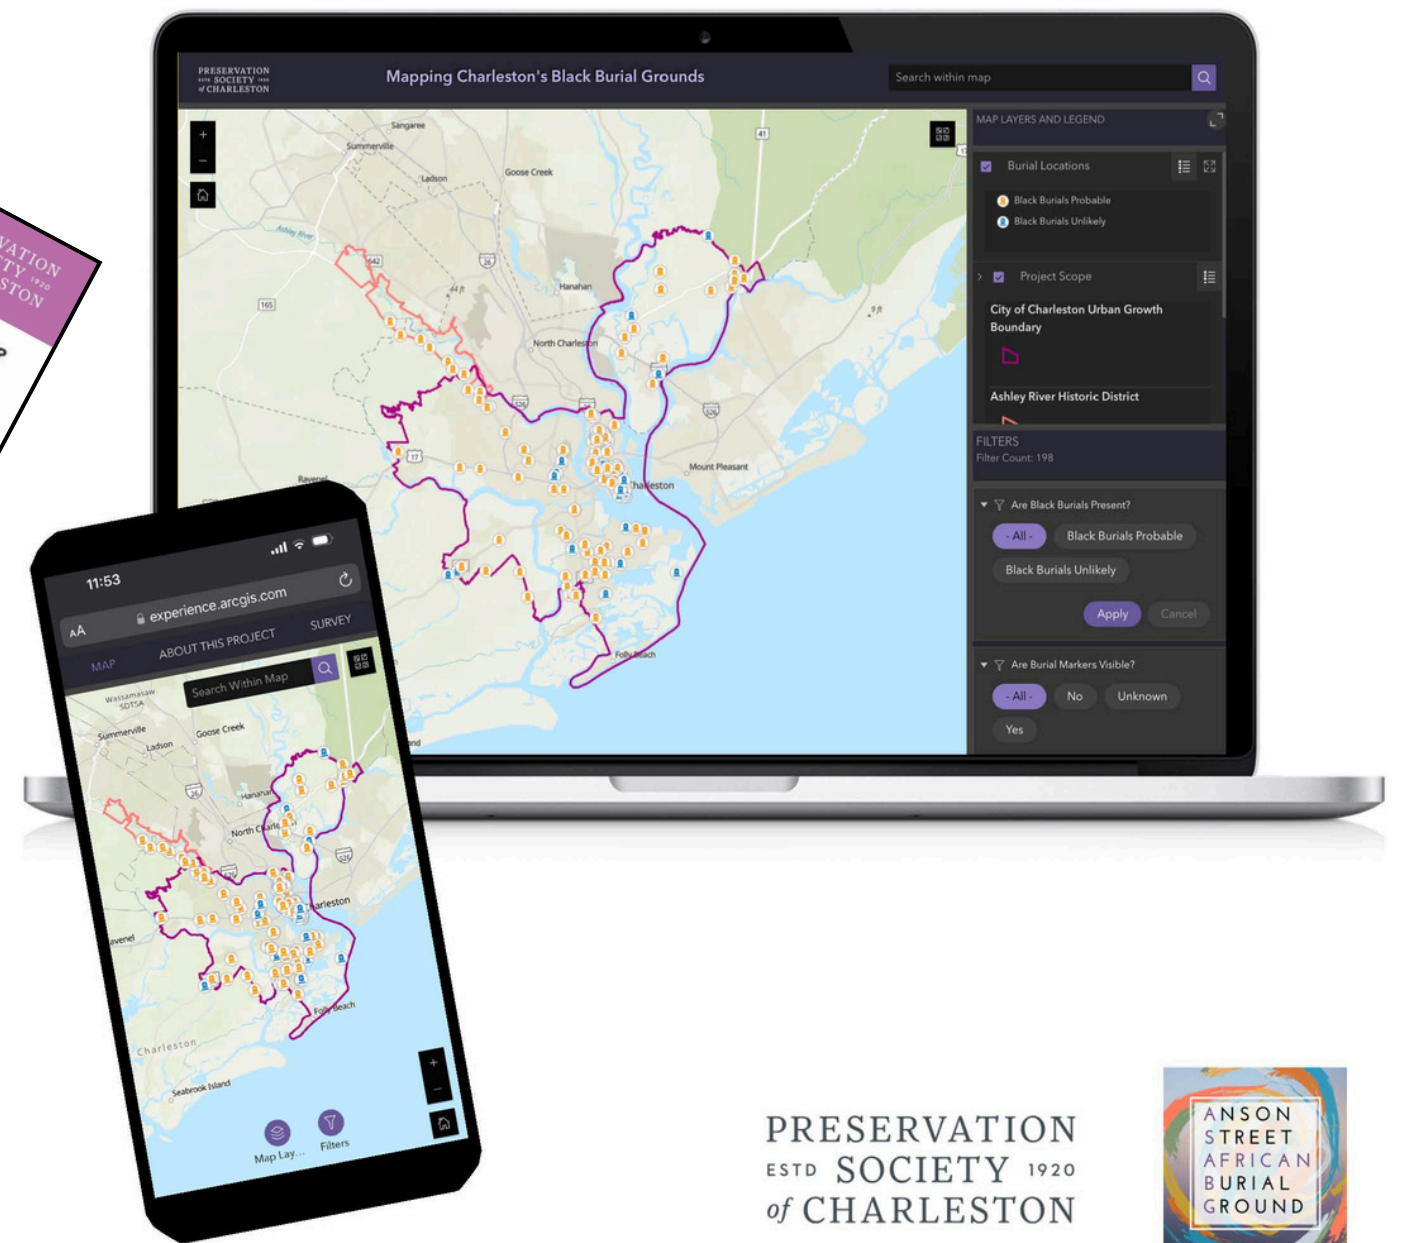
VATION
TY 1920
STON

PRESERVATION ESTD SOCIETY 1920 of CHARLESTON

Mapping Charleston's Black Burial Grounds

Search within map

Sangaree
Summerville
Ladson
Goose Creek
Ashley River
642
26
Hanahan
165
North Charleston
17
526
Mount Pleasant
Charleston
Ravenel
Folly Beach
41
9 ft
44 ft

MAP LAYERS AND LEGEND

Burial Locations

Black Burials Probable

Black Burials Unlikely

Project Scope

City of Charleston Urban Growth Boundary

Ashley River Historic District

FILTERS
Filter Count: 198

Are Black Burials Present?

- All -
Black Burials Probable
Black Burials Unlikely
Apply
Cancel

Are Burial Markers Visible?

- All -
No
Unknown
Yes

11:53

AA
experience.arcgis.com

MAP
ABOUT THIS PROJECT
SURVEY

Search Within Map

Wassamasaw SDTSA
Summerville
Ladson
Goose Creek
Hanahan
North Charleston
Charleston
Ravenel
Folly Beach
Charleston
Seabrook Island

Map Lay...
Filters

PRESERVATION
ESTD SOCIETY 1920
of CHARLESTON

ANSON
STREET
AFRICAN
BURIAL
GROUND